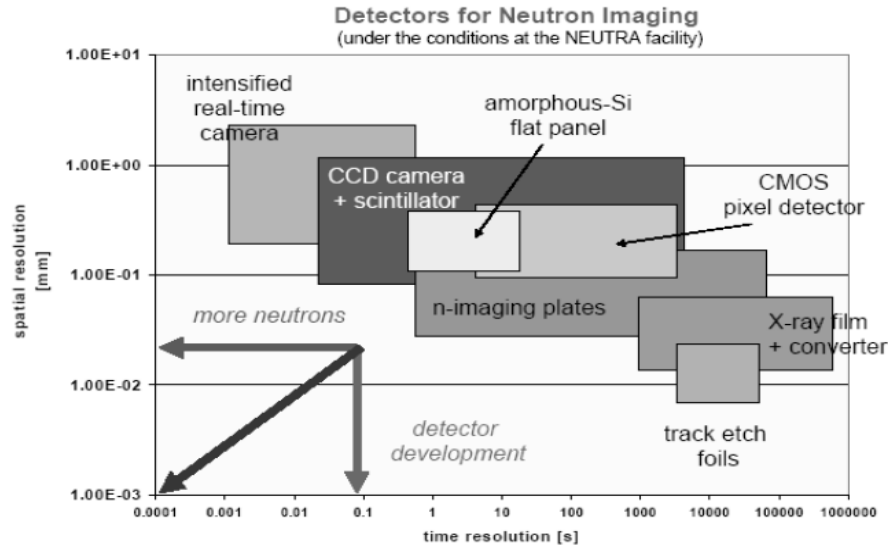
Detectors for Neutron Imaging
(under the conditions at the NEUTRA facility)

1.00E+01
1.00E+00
1.00E-01
1.00E-02
1.00E-03

spatial resolution [mm]

intensified real-time camera

amorphous-Si flat panel

CCD camera + scintillator

CMOS pixel detector

n-imaging plates

more neutrons

X-ray film + converter

detector development

track etch foils

0.0001 0.001 0.01 0.1 1 10 100 1000 10000 100000 1000000

time resolution [s]